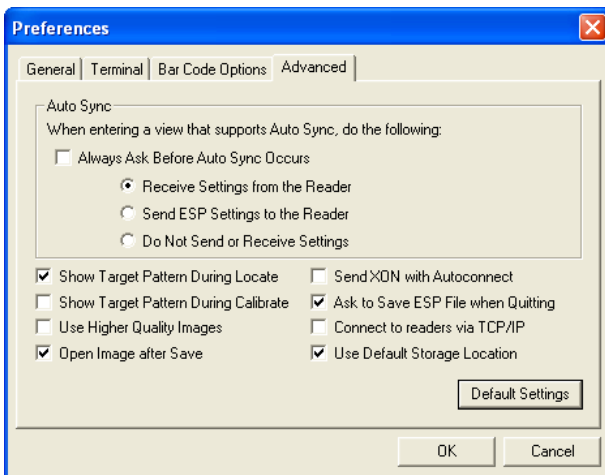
Preferences

General | Terminal | Bar Code Options | Advanced

Auto Sync

When entering a view that supports Auto Sync, do the following:

Always Ask Before Auto Sync Occurs

Receive Settings from the Reader

Send ESP Settings to the Reader

Do Not Send or Receive Settings

Show Target Pattern During Locate

Send XON with Autoconnect

Show Target Pattern During Calibrate

Ask to Save ESP File when Quitting

Use Higher Quality Images

Connect to readers via TCP/IP

Open Image after Save

Use Default Storage Location

Default Settings

OK

Cancel